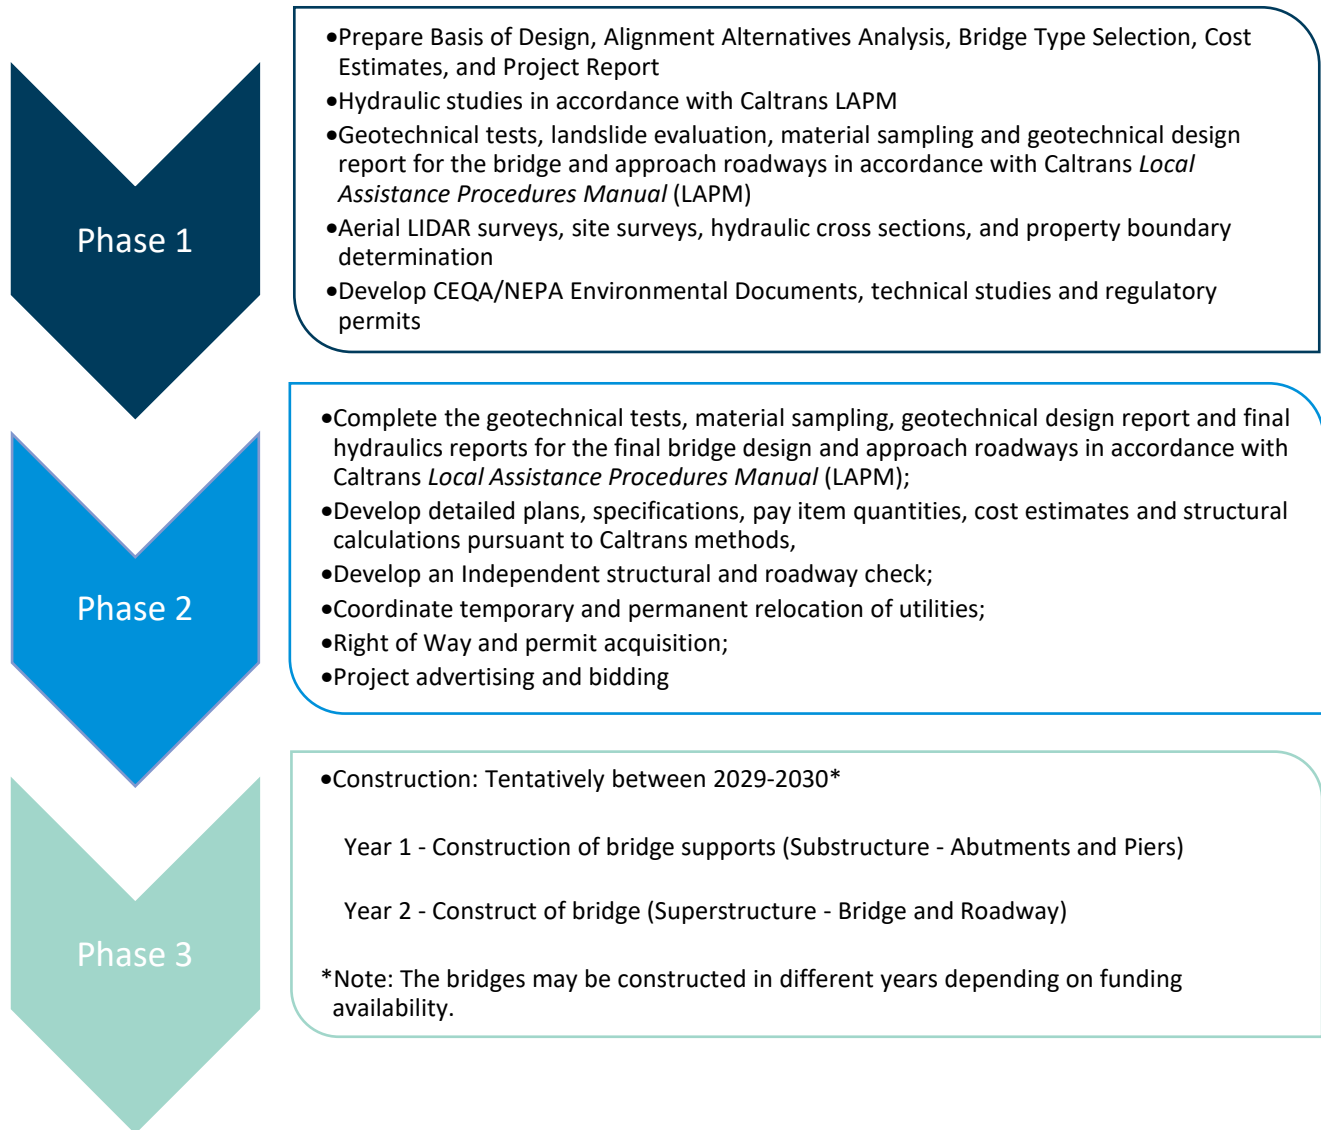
Phase 1

•Prepare Basis of Design, Alignment Alternatives Analysis, Bridge Type Selection, Cost Estimates, and Project Report
•Hydraulic studies in accordance with Caltrans LAPM
•Geotechnical tests, landslide evaluation, material sampling and geotechnical design report for the bridge and approach roadways in accordance with Caltrans *Local Assistance Procedures Manual* (LAPM)
•Aerial LIDAR surveys, site surveys, hydraulic cross sections, and property boundary determination
•Develop CEQA/NEPA Environmental Documents, technical studies and regulatory permits

Phase 2

•Complete the geotechnical tests, material sampling, geotechnical design report and final hydraulics reports for the final bridge design and approach roadways in accordance with Caltrans *Local Assistance Procedures Manual* (LAPM);
•Develop detailed plans, specifications, pay item quantities, cost estimates and structural calculations pursuant to Caltrans methods,
•Develop an Independent structural and roadway check;
•Coordinate temporary and permanent relocation of utilities;
•Right of Way and permit acquisition;
•Project advertising and bidding

Phase 3

•Construction: Tentatively between 2029-2030*

Year 1 - Construction of bridge supports (Substructure - Abutments and Piers)

Year 2 - Construct of bridge (Superstructure - Bridge and Roadway)

*Note: The bridges may be constructed in different years depending on funding availability.